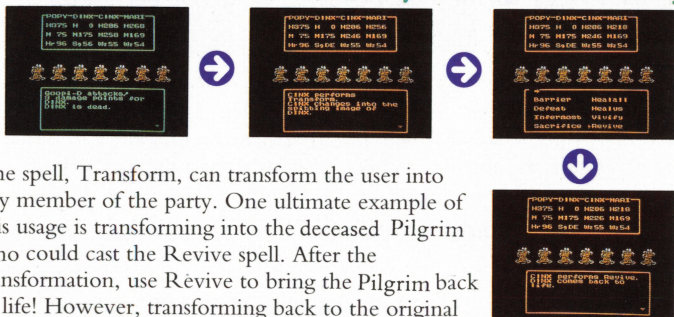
POPY-DINX-CINX-MARI
H375 H 0 H286 H258
M 75 M175 M258 M169
Hr96 SaS6 WrS5 WrS4

Goopi-D attacks/
0 damage points for
DINX.
DINX is dead.

POPY-DINX-CINX-MARI
H375 H 0 H286 H256
M 75 M175 M246 M169
Hr96 SpDE WrS5 WrS4

CINX performs
Transform.
CINX changes into the
shining image of
DINX.

POPY-DINX-CINX-MARI
H375 H 0 H286 H218
M 75 M175 M246 M169
Hr96 SpDE WrS5 WrS4

Barrier Healall
Defeat Healus
Intermost Vivify
Sacrifice Revive

POPY-DINX-CINX-MARI
H375 H 0 H286 H218
M 75 M175 M226 M169
Hr96 SpDE WrS5 WrS4

CINX performs Revive.
DINX comes back to
life.

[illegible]he spell, Transform, can transform the user into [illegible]y member of the party. One ultimate example of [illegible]s usage is transforming into the deceased Pilgrim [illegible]ho could cast the Revive spell. After the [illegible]nsformation, use Revive to bring the Pilgrim back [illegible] life! However, transforming back to the original